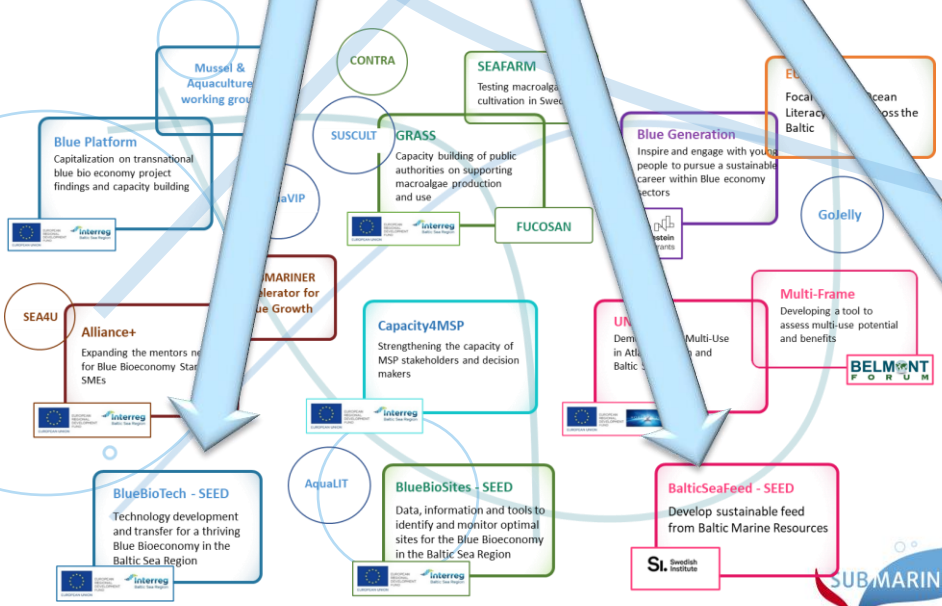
Mussel & Aquaculture working group

CONTRA

SEAFARM

Testing macroalgae cultivation in Swed

EU

Focal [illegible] Ocean Literacy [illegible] oss the Baltic

Blue Platform

Capitalization on transnational blue bio economy project findings and capacity building

SUSCULT

GRASS

Capacity building of public authorities on supporting macroalgae production and use

Blue Generation

Inspire and engage with young people to pursue a sustainable career within Blue economy sectors

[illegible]aVIP

FUCOSAN

GoJelly

SUBMARINER Accelerator for Blue Growth

SEA4U

Alliance+

Expanding the mentors ne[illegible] for Blue Bioeconomy Star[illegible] SMEs

Capacity4MSP

Strengthening the capacity of MSP stakeholders and decision makers

UN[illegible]

Dem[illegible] Multi-Use in Atla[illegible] and Baltic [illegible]

Multi-Frame

Developing a tool to assess multi-use potential and benefits

BELMONT FORUM

AquaLIT

BlueBioTech - SEED

Technology development and transfer for a thriving Blue Bioeconomy in the Baltic Sea Region

BlueBioSites - SEED

Data, information and tools to identify and monitor optimal sites for the Blue Bioeconomy in the Baltic Sea Region

BalticSeaFeed - SEED

Develop sustainable feed from Baltic Marine Resources

SI. Swedish Institute

SUBMARIN

EUROPEAN UNION EUROPEAN REGIONAL DEVELOPMENT FUND Interreg Baltic Sea Region